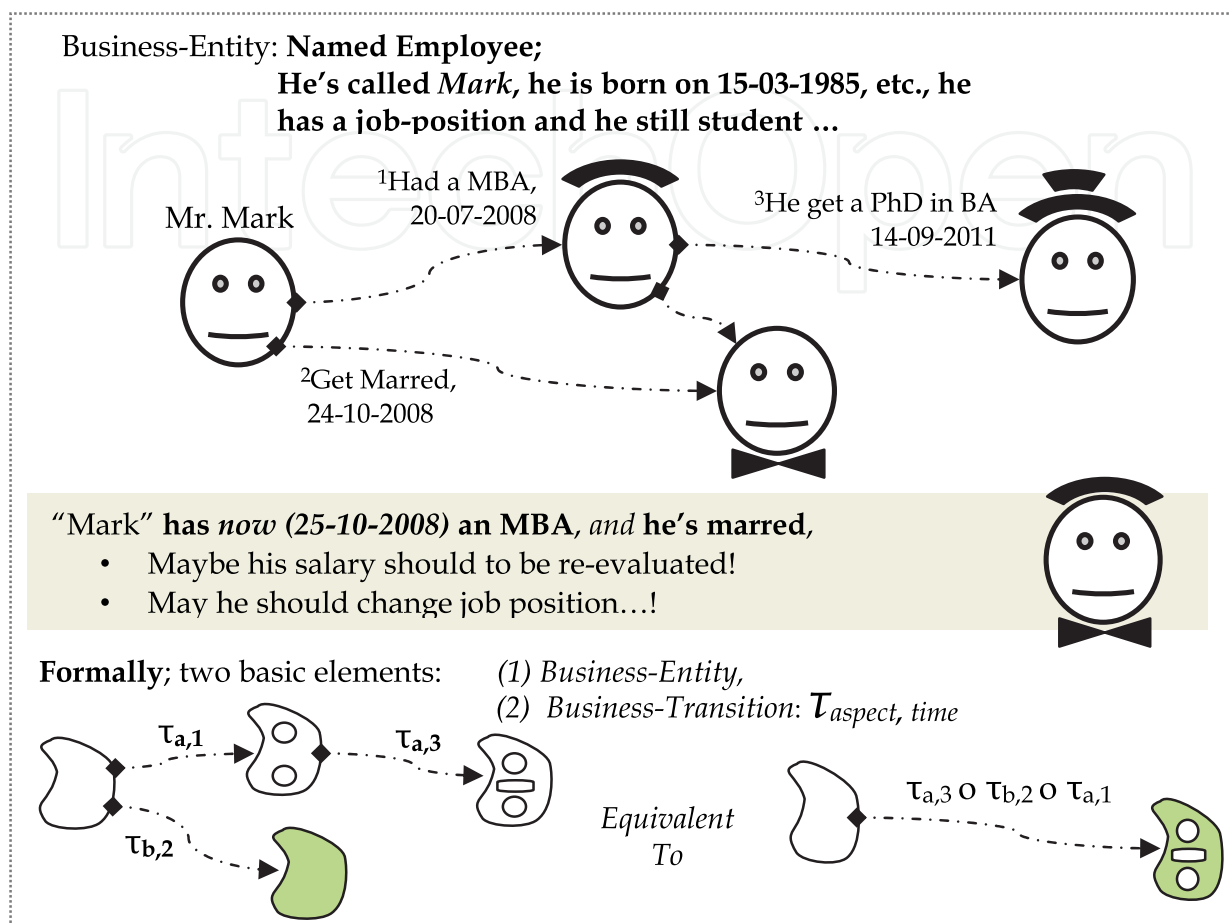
Business-Entity: **Named Employee;**
**He's called *Mark*, he is born on 15-03-1985, etc., he has a job-position and he still student …**

Mr. Mark

$^1$Had a MBA, 20-07-2008

$^3$He get a PhD in BA 14-09-2011

$^2$Get Marred, 24-10-2008

"Mark" **has *now (25-10-2008)* an MBA**, *and* **he's marred**,
• Maybe his salary should to be re-evaluated!
• May he should change job position…!

**Formally**; two basic elements: *(1) Business-Entity,*
*(2) Business-Transition*: $\tau_{aspect,\ time}$

$\tau_{a,1}$ $\tau_{a,3}$ $\tau_{b,2}$

*Equivalent To*

$\tau_{a,3} \circ \tau_{b,2} \circ \tau_{a,1}$